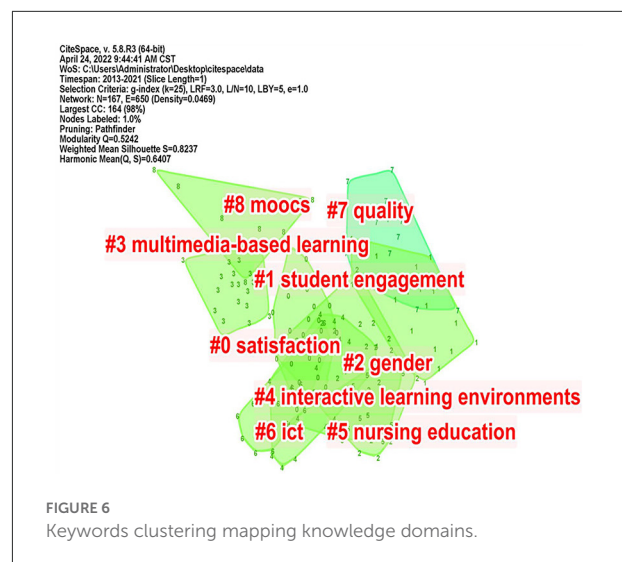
CiteSpace, v. 5.8.R3 (64-bit)
April 24, 2022 9:44:41 AM CST
WoS: C:\Users\Administrator\Desktop\citespace\data
Timespan: 2013-2021 (Slice Length=1)
Selection Criteria: g-index (k=25), LRF=3.0, L/N=10, LBY=5, e=1.0
Network: N=167, E=650 (Density=0.0469)
Largest CC: 164 (98%)
Nodes Labeled: 1.0%
Pruning: Pathfinder
Modularity Q=0.5242
Weighted Mean Silhouette S=0.8237
Harmonic Mean(Q, S)=0.6407

#8 moocs
#7 quality
#3 multimedia-based learning
#1 student engagement
#0 satisfaction
#2 gender
#4 interactive learning environments
#6 ict
#5 nursing education

FIGURE 6
Keywords clustering mapping knowledge domains.